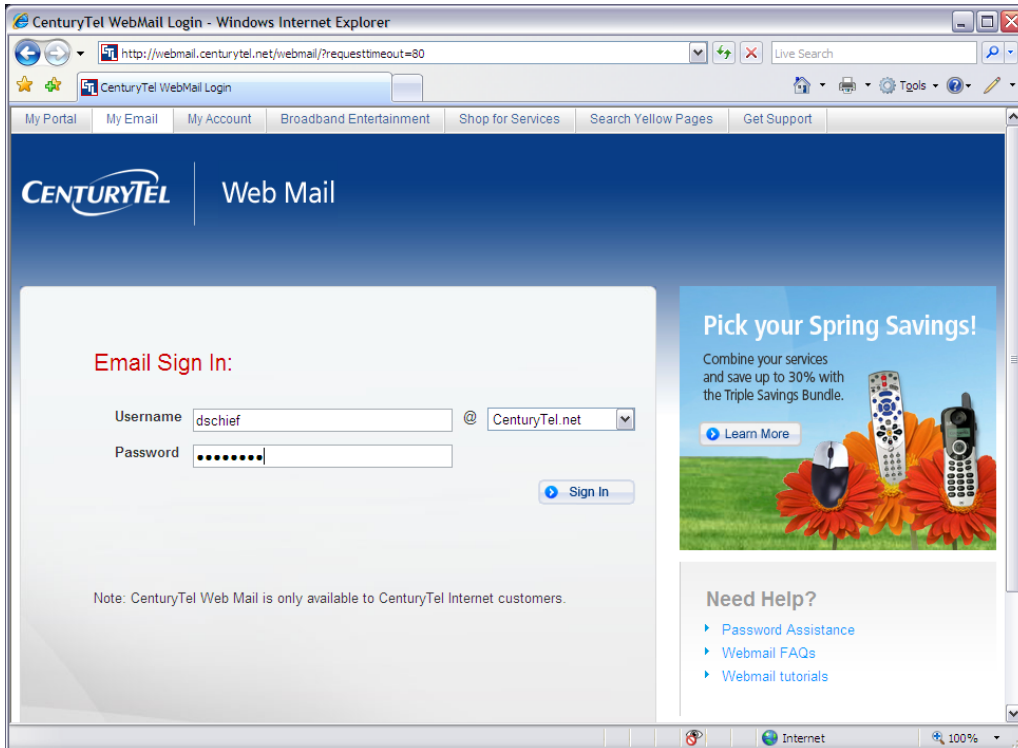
CenturyTel WebMail Login - Windows Internet Explorer

http://webmail.centurytel.net/webmail/?requesttimeout=80

Live Search

CenturyTel WebMail Login

Tools

My Portal | My Email | My Account | Broadband Entertainment | Shop for Services | Search Yellow Pages | Get Support

CENTURYTEL Web Mail

Email Sign In:

Username dschief @ CenturyTel.net

Password ••••••••

Sign In

Note: CenturyTel Web Mail is only available to CenturyTel Internet customers.

Pick your Spring Savings!

Combine your services and save up to 30% with the Triple Savings Bundle.

Learn More

Need Help?

Password Assistance

Webmail FAQs

Webmail tutorials

Internet

100%